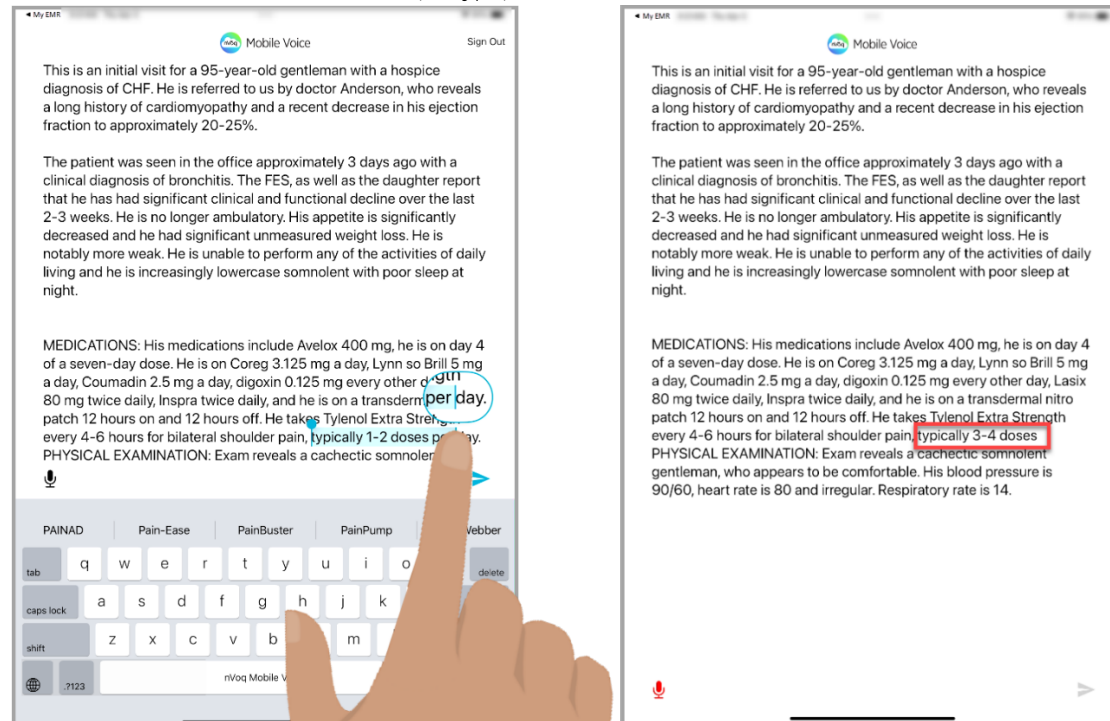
◂ My EMR

Mobile Voice

Sign Out

This is an initial visit for a 95-year-old gentleman with a hospice diagnosis of CHF. He is referred to us by doctor Anderson, who reveals a long history of cardiomyopathy and a recent decrease in his ejection fraction to approximately 20-25%.

The patient was seen in the office approximately 3 days ago with a clinical diagnosis of bronchitis. The FES, as well as the daughter report that he has had significant clinical and functional decline over the last 2-3 weeks. He is no longer ambulatory. His appetite is significantly decreased and he had significant unmeasured weight loss. He is notably more weak. He is unable to perform any of the activities of daily living and he is increasingly lowercase somnolent with poor sleep at night.

MEDICATIONS: His medications include Avelox 400 mg, he is on day 4 of a seven-day dose. He is on Coreg 3.125 mg a day, Lynn so Brill 5 mg a day, Coumadin 2.5 mg a day, digoxin 0.125 mg every other d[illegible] 80 mg twice daily, Inspra twice daily, and he is on a transderm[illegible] patch 12 hours on and 12 hours off. He takes Tylenol Extra Streng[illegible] every 4-6 hours for bilateral shoulder pain, typically 1-2 doses p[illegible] day. PHYSICAL EXAMINATION: Exam reveals a cachectic somnolen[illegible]

per day.

PAINAD | Pain-Ease | PainBuster | PainPump | Webber

tab q w e r t y u i o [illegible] delete
caps lock a s d f g h j k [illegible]
shift z x c v b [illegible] m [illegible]
.?123 nVoq Mobile V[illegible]

◂ My EMR

Mobile Voice

This is an initial visit for a 95-year-old gentleman with a hospice diagnosis of CHF. He is referred to us by doctor Anderson, who reveals a long history of cardiomyopathy and a recent decrease in his ejection fraction to approximately 20-25%.

The patient was seen in the office approximately 3 days ago with a clinical diagnosis of bronchitis. The FES, as well as the daughter report that he has had significant clinical and functional decline over the last 2-3 weeks. He is no longer ambulatory. His appetite is significantly decreased and he had significant unmeasured weight loss. He is notably more weak. He is unable to perform any of the activities of daily living and he is increasingly lowercase somnolent with poor sleep at night.

MEDICATIONS: His medications include Avelox 400 mg, he is on day 4 of a seven-day dose. He is on Coreg 3.125 mg a day, Lynn so Brill 5 mg a day, Coumadin 2.5 mg a day, digoxin 0.125 mg every other day, Lasix 80 mg twice daily, Inspra twice daily, and he is on a transdermal nitro patch 12 hours on and 12 hours off. He takes Tylenol Extra Strength every 4-6 hours for bilateral shoulder pain, typically 3-4 doses
PHYSICAL EXAMINATION: Exam reveals a cachectic somnolent gentleman, who appears to be comfortable. His blood pressure is 90/60, heart rate is 80 and irregular. Respiratory rate is 14.